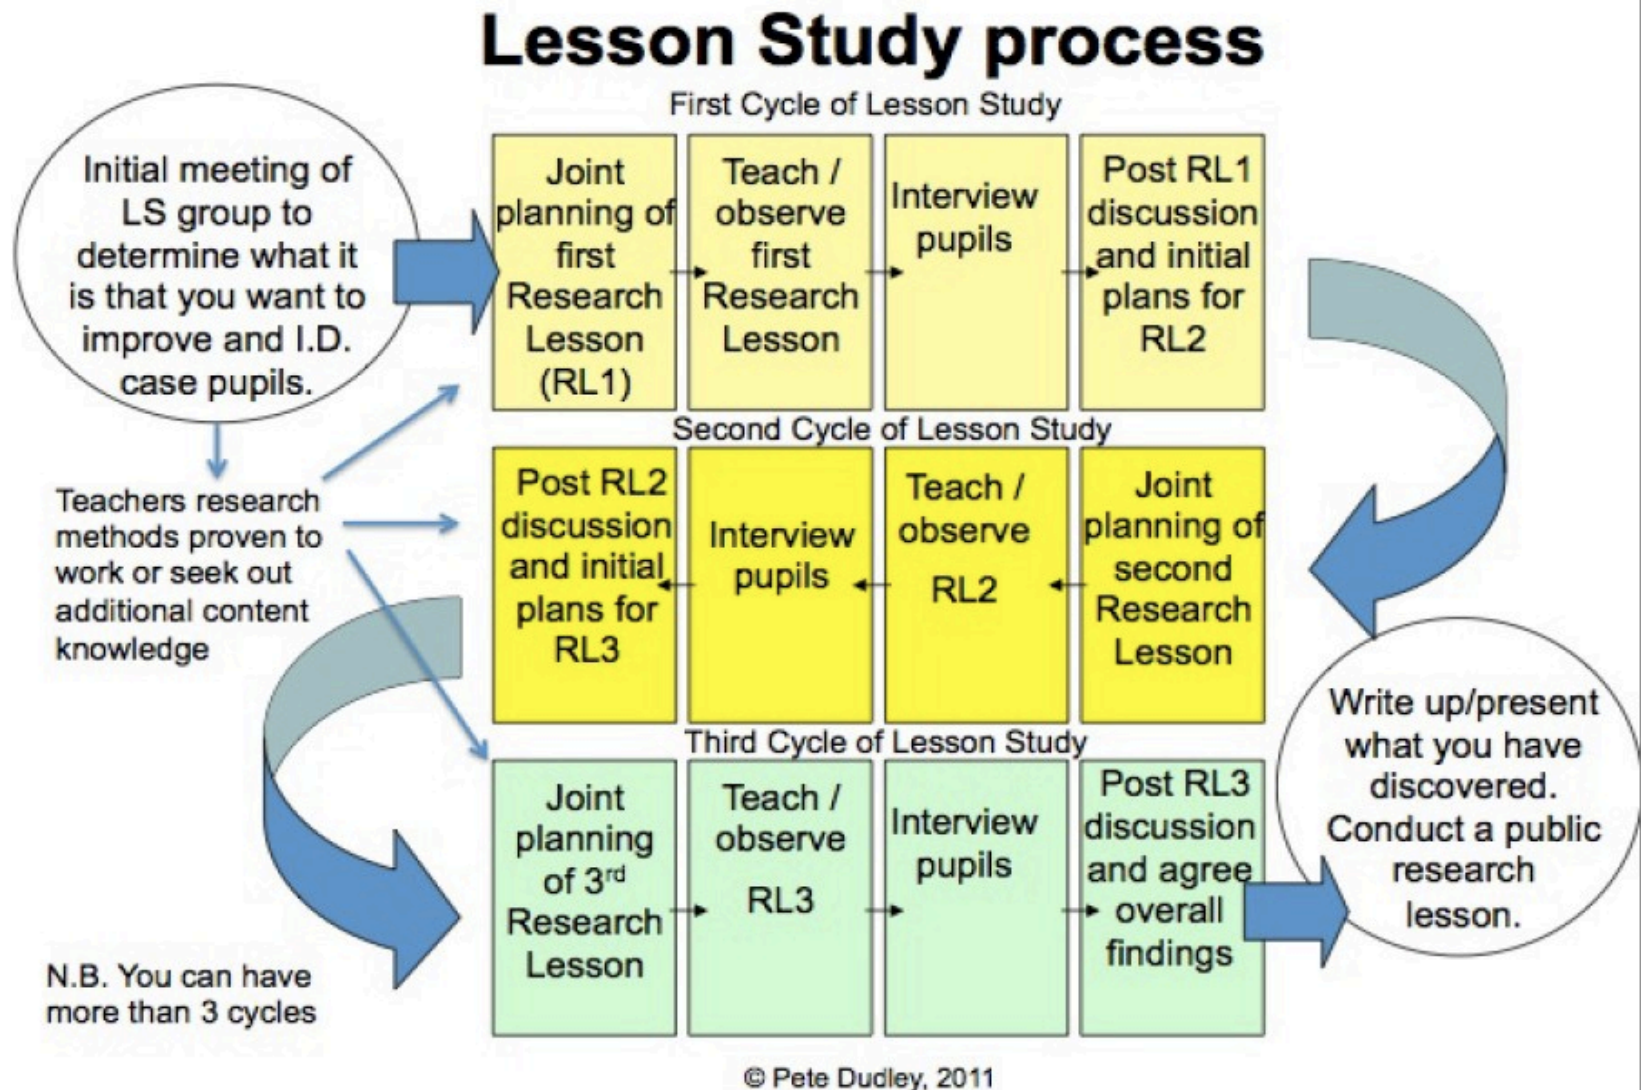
Lesson Study process

Initial meeting of LS group to determine what it is that you want to improve and I.D. case pupils.

Teachers research methods proven to work or seek out additional content knowledge

N.B. You can have more than 3 cycles

First Cycle of Lesson Study

Joint planning of first Research Lesson (RL1)

Teach / observe first Research Lesson

Interview pupils

Post RL1 discussion and initial plans for RL2

Second Cycle of Lesson Study

Joint planning of second Research Lesson

Teach / observe RL2

Interview pupils

Post RL2 discussion and initial plans for RL3

Third Cycle of Lesson Study

Joint planning of 3$^{rd}$ Research Lesson

Teach / observe RL3

Interview pupils

Post RL3 discussion and agree overall findings

Write up/present what you have discovered. Conduct a public research lesson.

© Pete Dudley, 2011